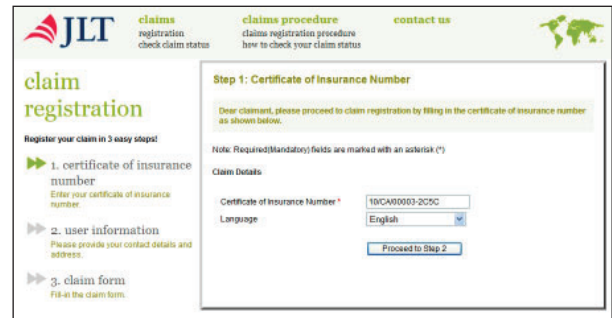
JLT

claims
registration
check claim status

claims procedure
claims registration procedure
how to check your claim status

contact us

claim registration

Register your claim in 3 easy steps!

1. certificate of insurance number
Enter your certificate of insurance number.

2. user information
Please provide your contact details and address.

3. claim form
Fill-in the claim form.

Step 1: Certificate of Insurance Number

Dear claimant, please proceed to claim registration by filling in the certificate of insurance number as shown below.

Note: Required(Mandatory) fields are marked with an asterisk (*)

Claim Details

Certificate of Insurance Number * 10/CA/00003-2C5C

Language English

Proceed to Step 2